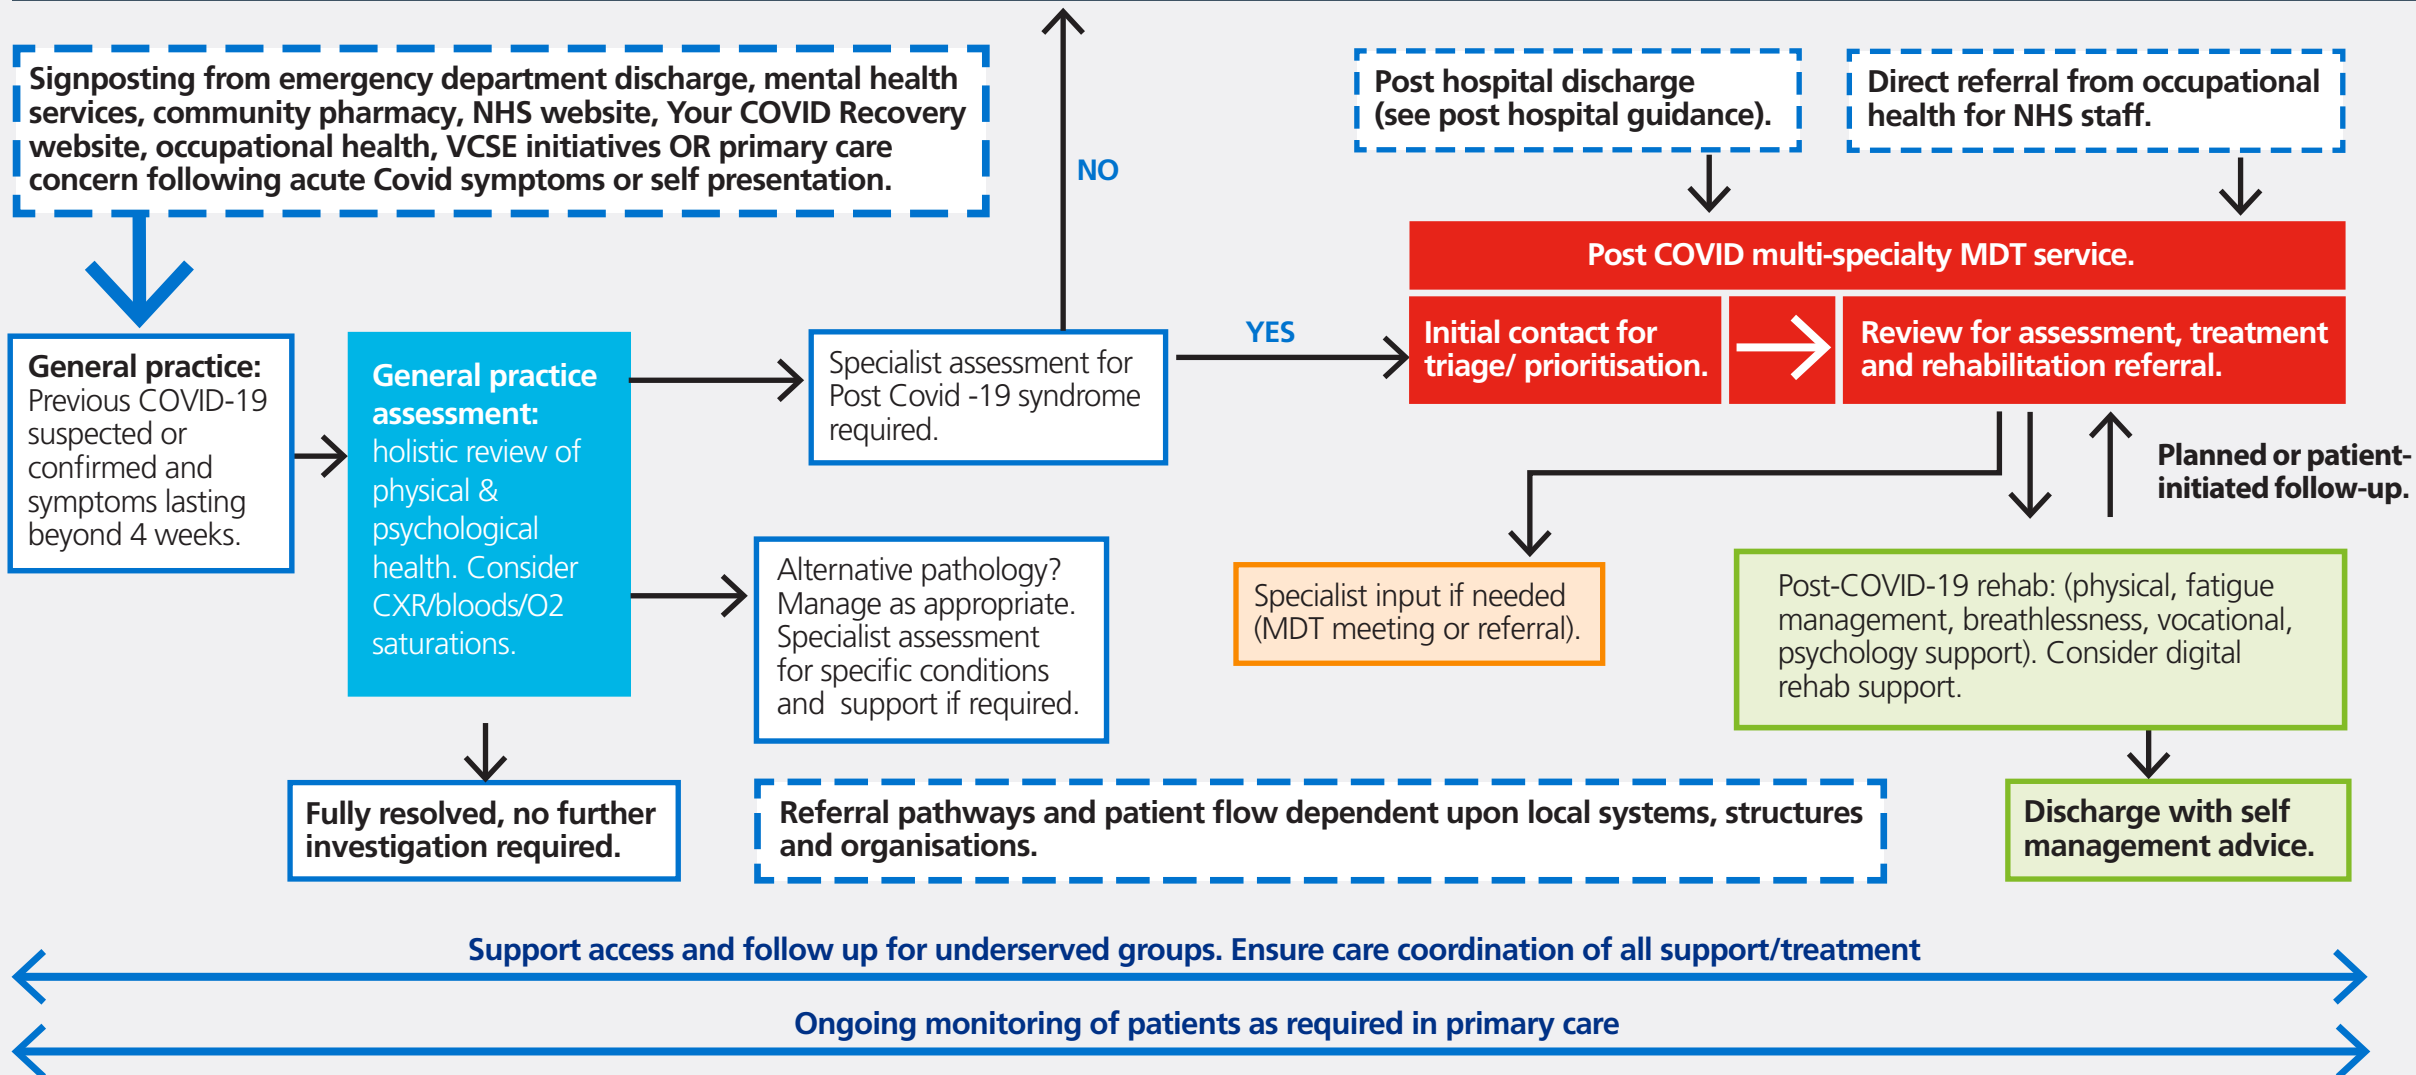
Signposting from emergency department discharge, mental health services, community pharmacy, NHS website, Your COVID Recovery website, occupational health, VCSE initiatives OR primary care concern following acute Covid symptoms or self presentation.

NO

Post hospital discharge (see post hospital guidance).

Direct referral from occupational health for NHS staff.

Post COVID multi-specialty MDT service.

General practice: Previous COVID-19 suspected or confirmed and symptoms lasting beyond 4 weeks.

General practice assessment: holistic review of physical & psychological health. Consider CXR/bloods/O2 saturations.

Specialist assessment for Post Covid -19 syndrome required.

YES

Initial contact for triage/ prioritisation.

Review for assessment, treatment and rehabilitation referral.

Planned or patient-initiated follow-up.

Alternative pathology? Manage as appropriate. Specialist assessment for specific conditions and support if required.

Specialist input if needed (MDT meeting or referral).

Post-COVID-19 rehab: (physical, fatigue management, breathlessness, vocational, psychology support). Consider digital rehab support.

Fully resolved, no further investigation required.

Referral pathways and patient flow dependent upon local systems, structures and organisations.

Discharge with self management advice.

Support access and follow up for underserved groups. Ensure care coordination of all support/treatment

Ongoing monitoring of patients as required in primary care